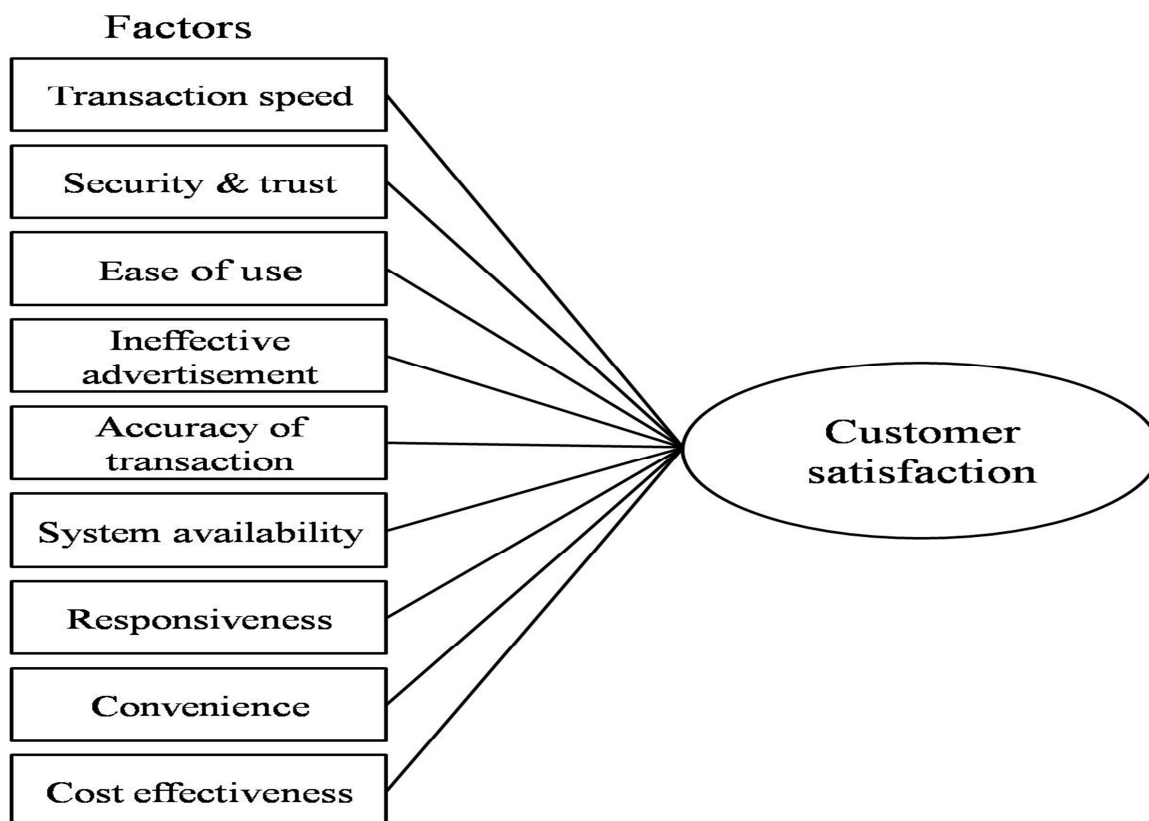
Factors

Transaction speed

Security & trust

Ease of use

Ineffective advertisement

Accuracy of transaction

System availability

Responsiveness

Convenience

Cost effectiveness

Customer satisfaction